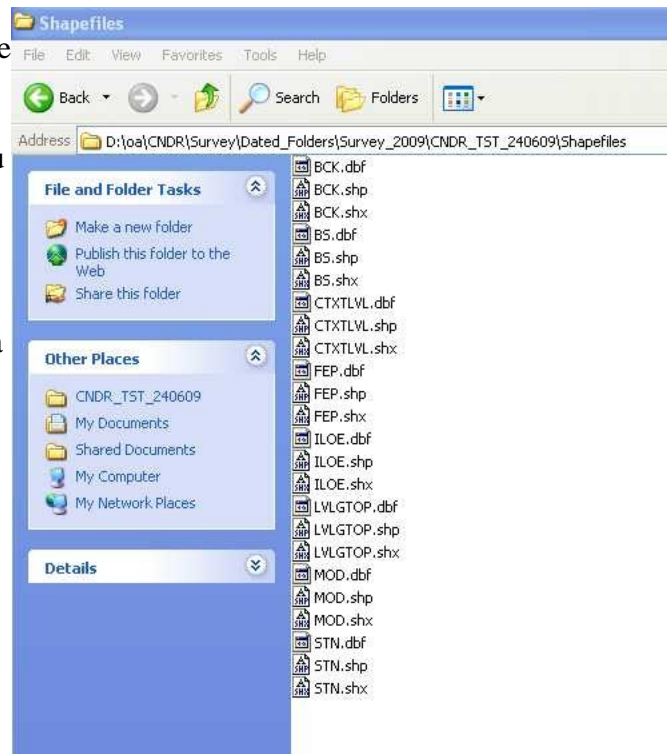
Shapefiles

File Edit View Favorites Tools Help

Back Search Folders

Address D:\oa\CNDR\Survey\Dated_Folders\Survey_2009\CNDR_TST_240609\Shapefiles

File and Folder Tasks

Make a new folder
Publish this folder to the Web
Share this folder

Other Places

CNDR_TST_240609
My Documents
Shared Documents
My Computer
My Network Places

Details

BCK.dbf
BCK.shp
BCK.shx
BS.dbf
BS.shp
BS.shx
CTXTLVL.dbf
CTXTLVL.shp
CTXTLVL.shx
FEP.dbf
FEP.shp
FEP.shx
ILOE.dbf
ILOE.shp
ILOE.shx
LVLGTOP.dbf
LVLGTOP.shp
LVLGTOP.shx
MOD.dbf
MOD.shp
MOD.shx
STN.dbf
STN.shp
STN.shx